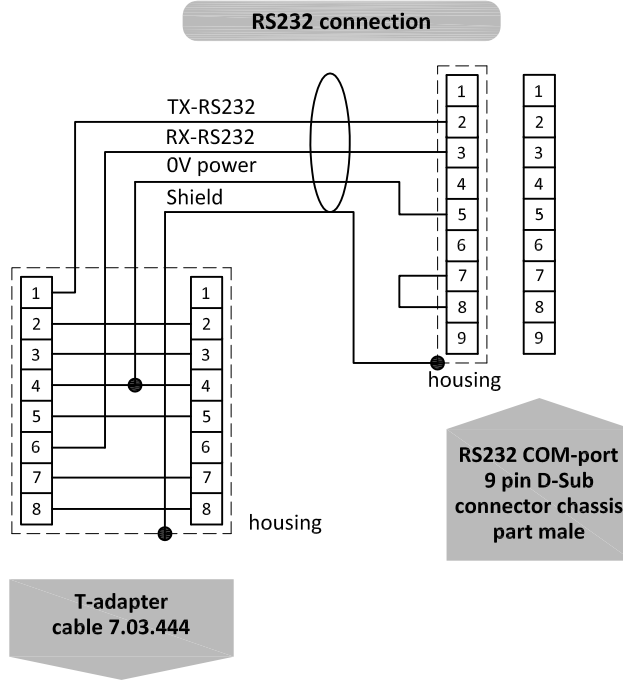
RS232 connection

TX-RS232
RX-RS232
0V power
Shield

1
2
3
4
5
6
7
8
9

1
2
3
4
5
6
7
8
9

housing

1
2
3
4
5
6
7
8

1
2
3
4
5
6
7
8

housing

RS232 COM-port 9 pin D-Sub connector chassis part male

T-adapter cable 7.03.444